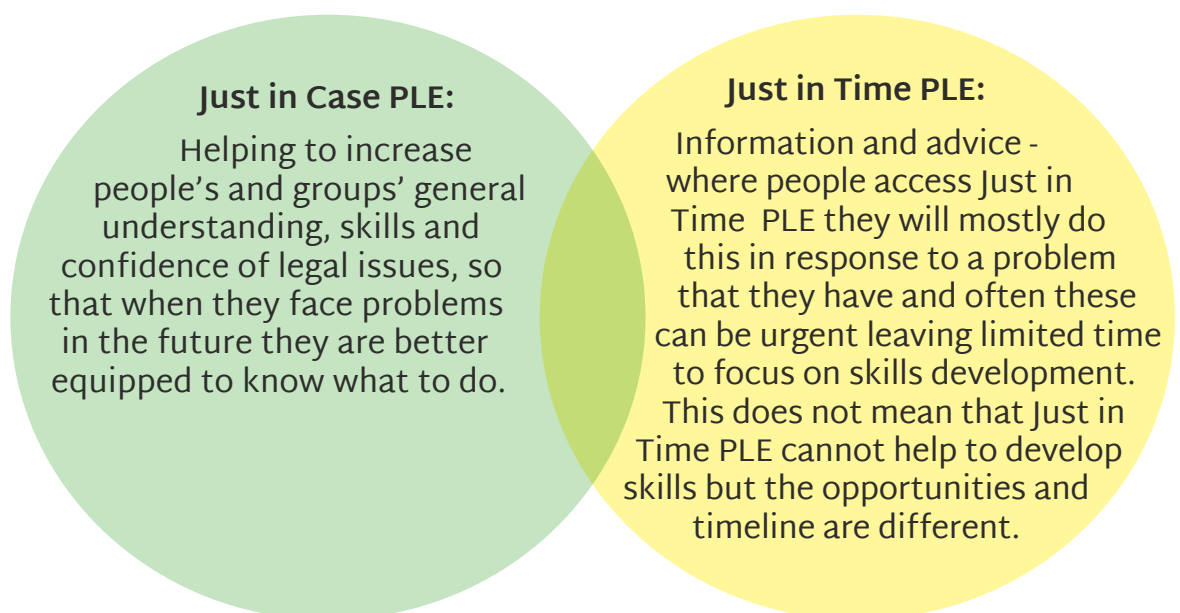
Just in Case PLE:

Helping to increase people's and groups' general understanding, skills and confidence of legal issues, so that when they face problems in the future they are better equipped to know what to do.

Just in Time PLE:

Information and advice - where people access Just in Time PLE they will mostly do this in response to a problem that they have and often these can be urgent leaving limited time to focus on skills development. This does not mean that Just in Time PLE cannot help to develop skills but the opportunities and timeline are different.